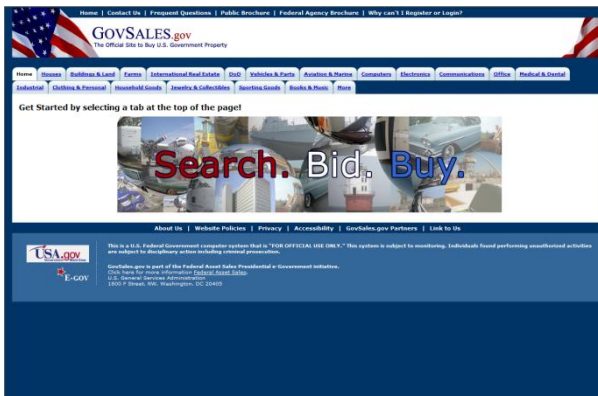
Home | Contact Us | Frequent Questions | Public Brochure | Federal Agency Brochure | Why can't I Register or Login?

GOVSALES.gov
The Official Site to Buy U.S. Government Property

Home | Houses | Buildings & Land | Farms | International Real Estate | DoD | Vehicles & Parts | Aviation & Marine | Computers | Electronics | Communications | Office | Medical & Dental | Industrial | Clothing & Personal | Household Goods | Jewelry & Collectibles | Sporting Goods | Books & Music | More

Get Started by selecting a tab at the top of the page!

Search. Bid. Buy.

About Us | Website Policies | Privacy | Accessibility | GovSales.gov Partners | Link to Us

USA.gov

E-GOV

This is a U.S. Federal Government computer system that is "FOR OFFICIAL USE ONLY." This system is subject to monitoring. Individuals found performing unauthorized activities are subject to disciplinary action including criminal prosecution.

GovSales.gov is part of the Federal Asset Sales Presidential e-Government initiative.
Click here for more information Federal Asset Sales.
U.S. General Services Administration
1800 F Street, NW, Washington, DC 20405